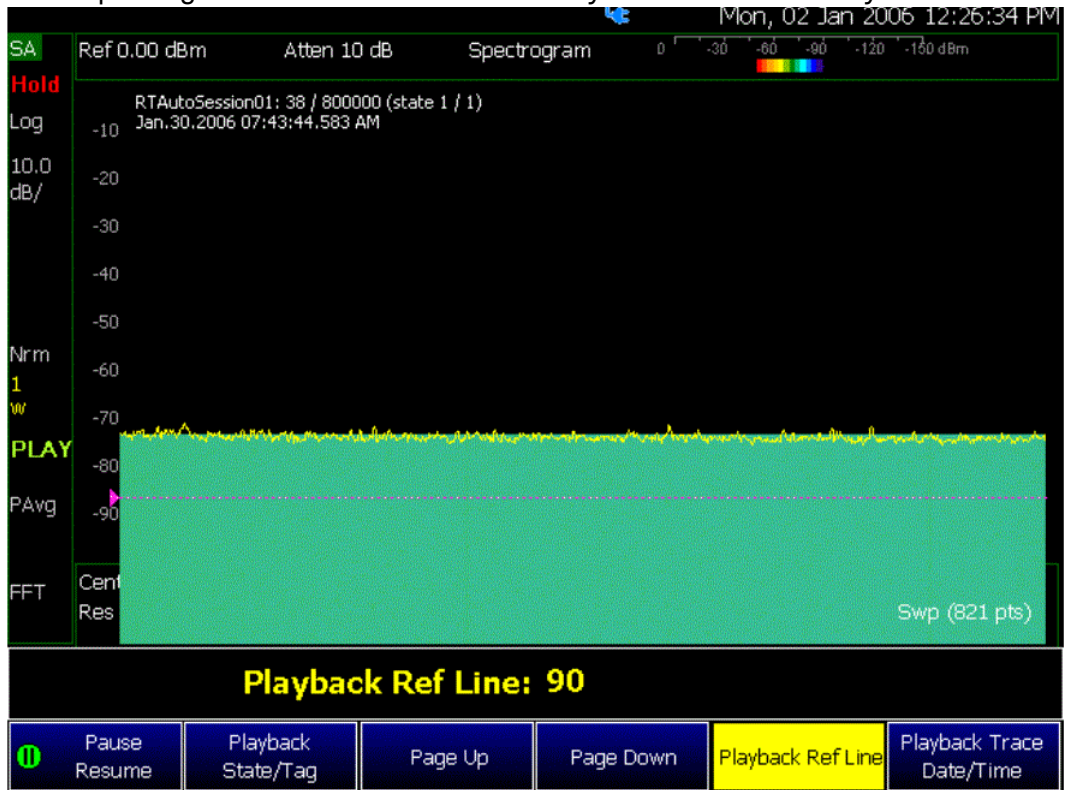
Mon, 02 Jan 2006 12:26:34 PM

SA
Hold
Log
10.0 dB/
Nrm
1
W
PLAY
PAvg
FFT

Ref 0.00 dBm Atten 10 dB Spectrogram 0 -30 -60 -90 -120 -150 dBm

RTAutoSession01: 38 / 800000 (state 1 / 1)
Jan.30.2006 07:43:44.583 AM

-10
-20
-30
-40
-50
-60
-70
-80
-90

Cent
Res

Swp (821 pts)

Playback Ref Line: 90

Pause Resume | Playback State/Tag | Page Up | Page Down | Playback Ref Line | Playback Trace Date/Time